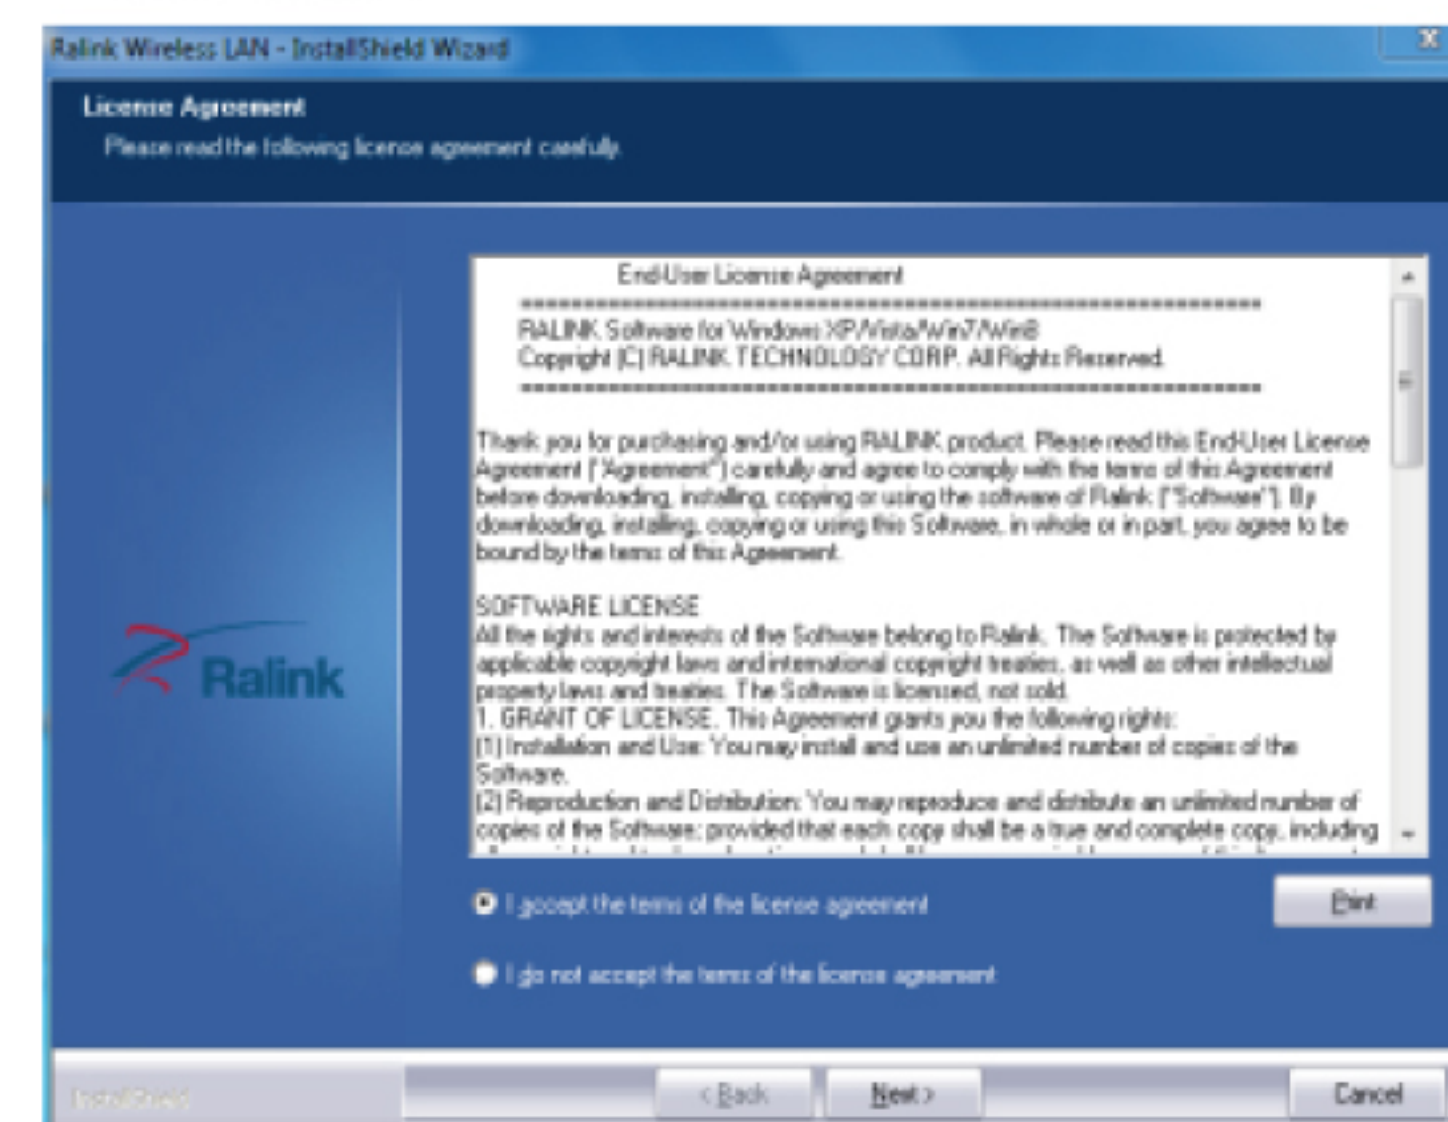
Ralink Wireless LAN - InstallShield Wizard

X

License Agreement

Please read the following license agreement carefully.

End-User License Agreement

==========================================================

RALINK Software for Windows XP/Vista/Win7/Win8

Copyright (C) RALINK TECHNOLOGY CORP. All Rights Reserved.

==========================================================

Thank you for purchasing and/or using RALINK product. Please read this End-User License Agreement ("Agreement") carefully and agree to comply with the terms of this Agreement before downloading, installing, copying or using the software of Ralink ("Software"). By downloading, installing, copying or using this Software, in whole or in part, you agree to be bound by the terms of this Agreement.

SOFTWARE LICENSE

All the rights and interests of the Software belong to Ralink. The Software is protected by applicable copyright laws and international copyright treaties, as well as other intellectual property laws and treaties. The Software is licensed, not sold.

1. GRANT OF LICENSE. This Agreement grants you the following rights:

(1) Installation and Use: You may install and use an unlimited number of copies of the Software.

(2) Reproduction and Distribution: You may reproduce and distribute an unlimited number of copies of the Software; provided that each copy shall be a true and complete copy, including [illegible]

Ralink

I accept the terms of the license agreement

Print

I do not accept the terms of the license agreement

InstallShield

< Back

Next >

Cancel